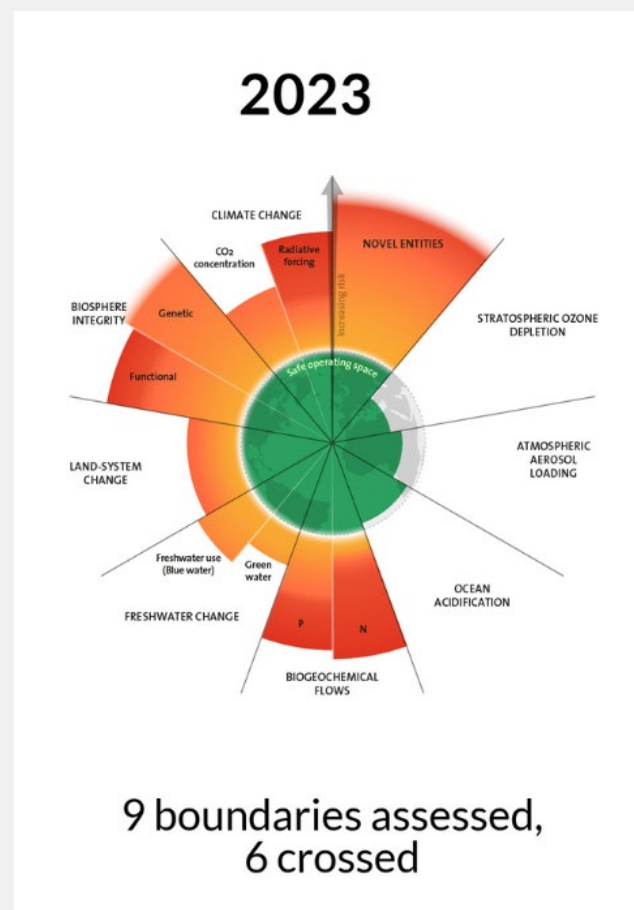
2023

CLIMATE CHANGE

$CO_2$ concentration

Radiative forcing

NOVEL ENTITIES

Increasing risk

BIOSPHERE INTEGRITY

Genetic

STRATOSPHERIC OZONE DEPLETION

Safe operating space

Functional

ATMOSPHERIC AEROSOL LOADING

LAND-SYSTEM CHANGE

Freshwater use (Blue water)

Green water

OCEAN ACIDIFICATION

FRESHWATER CHANGE

P

N

BIOGEOCHEMICAL FLOWS

9 boundaries assessed, 6 crossed